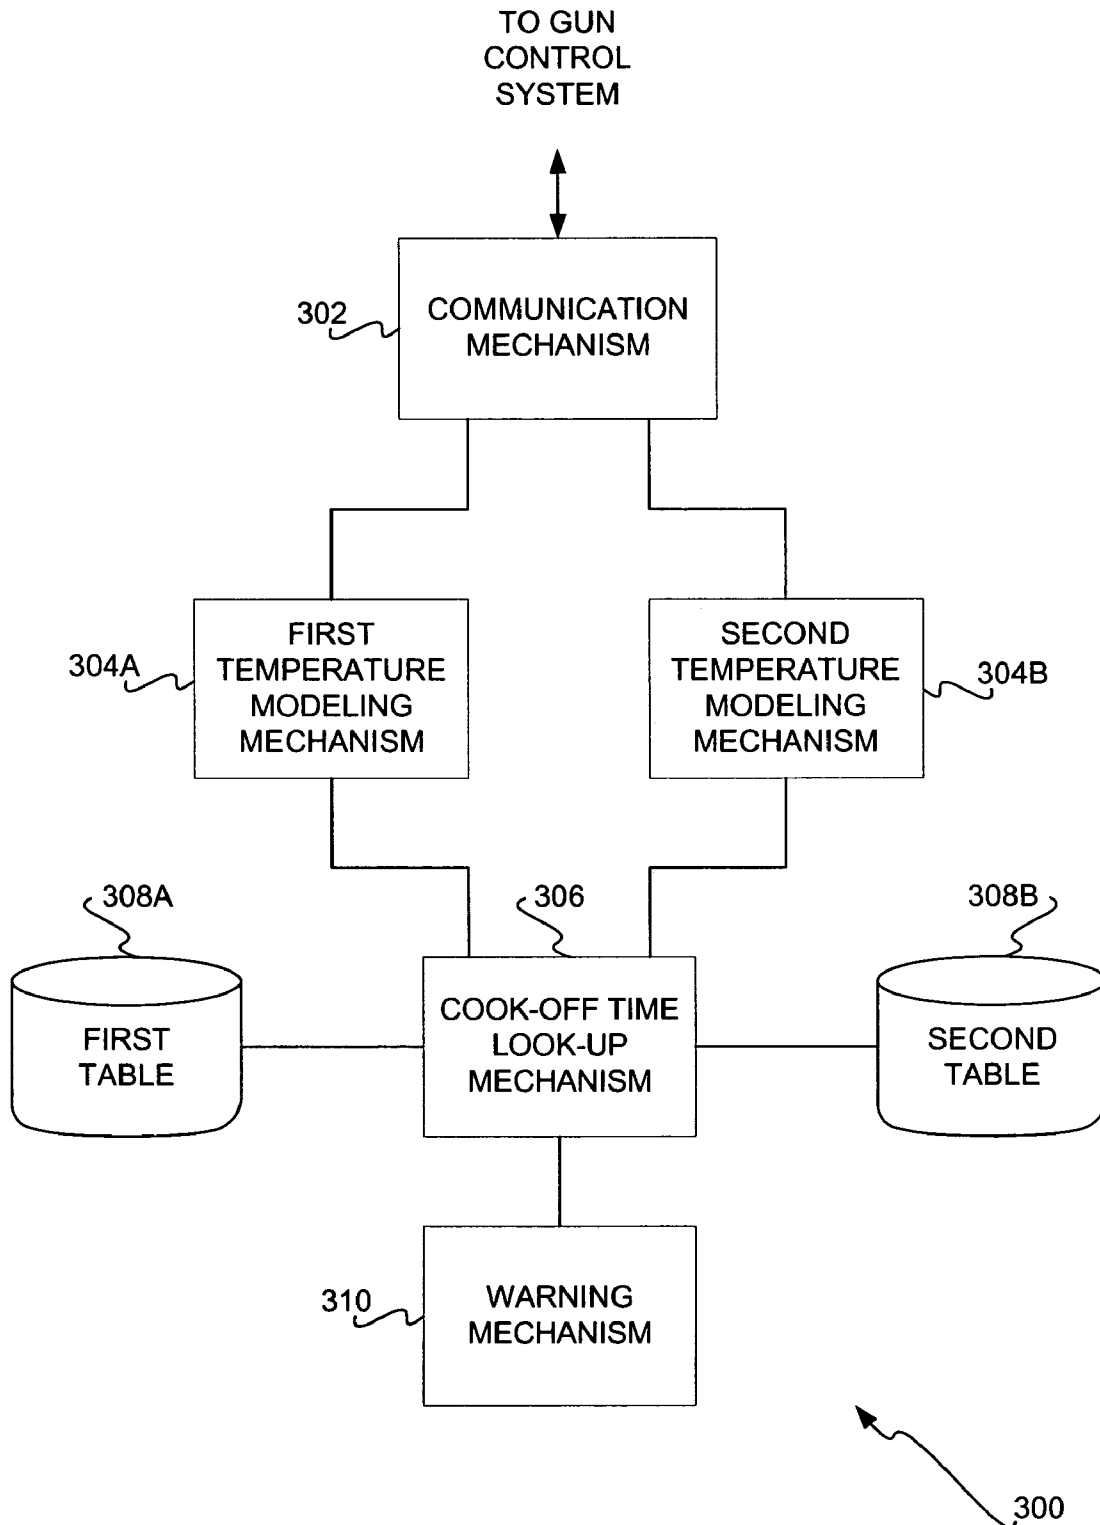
TO GUN CONTROL SYSTEM

302

COMMUNICATION MECHANISM

304A

FIRST TEMPERATURE MODELING MECHANISM

SECOND TEMPERATURE MODELING MECHANISM

304B

308A

306

308B

FIRST TABLE

COOK-OFF TIME LOOK-UP MECHANISM

SECOND TABLE

310

WARNING MECHANISM

300